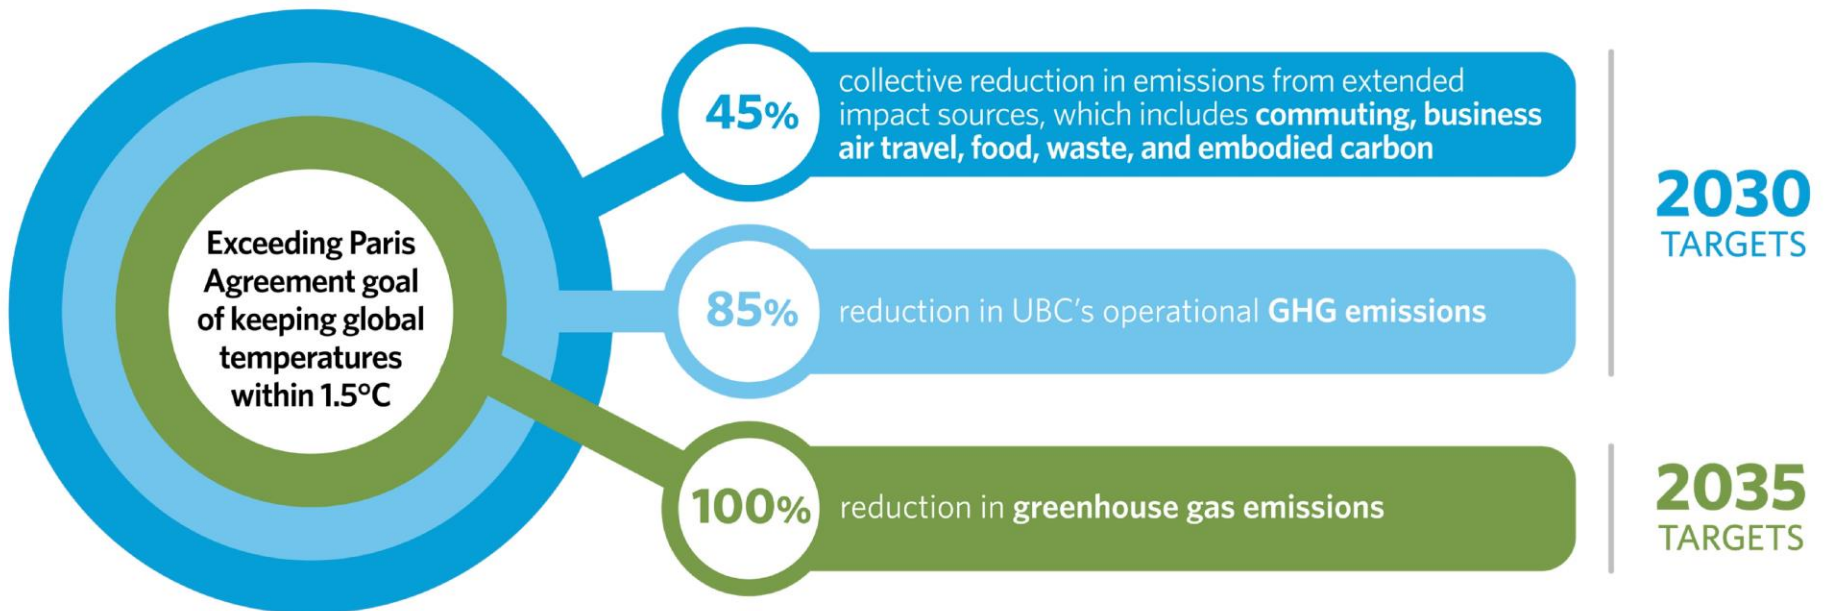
Exceeding Paris Agreement goal of keeping global temperatures within 1.5°C

45% collective reduction in emissions from extended impact sources, which includes commuting, business air travel, food, waste, and embodied carbon

85% reduction in UBC's operational GHG emissions

2030 TARGETS

100% reduction in greenhouse gas emissions

2035 TARGETS